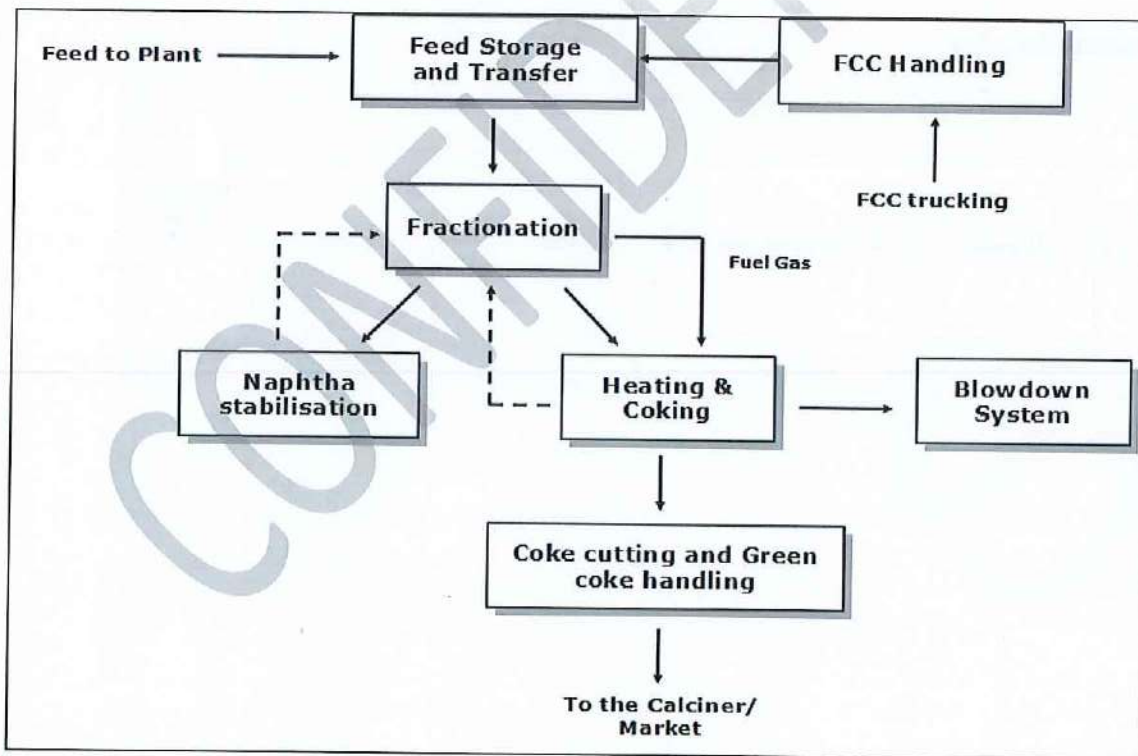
Feed to Plant

Feed Storage and Transfer

FCC Handling

FCC trucking

Fractionation

Fuel Gas

Naphtha stabilisation

Heating & Coking

Blowdown System

Coke cutting and Green coke handling

To the Calciner/ Market

CONFIDENTIAL